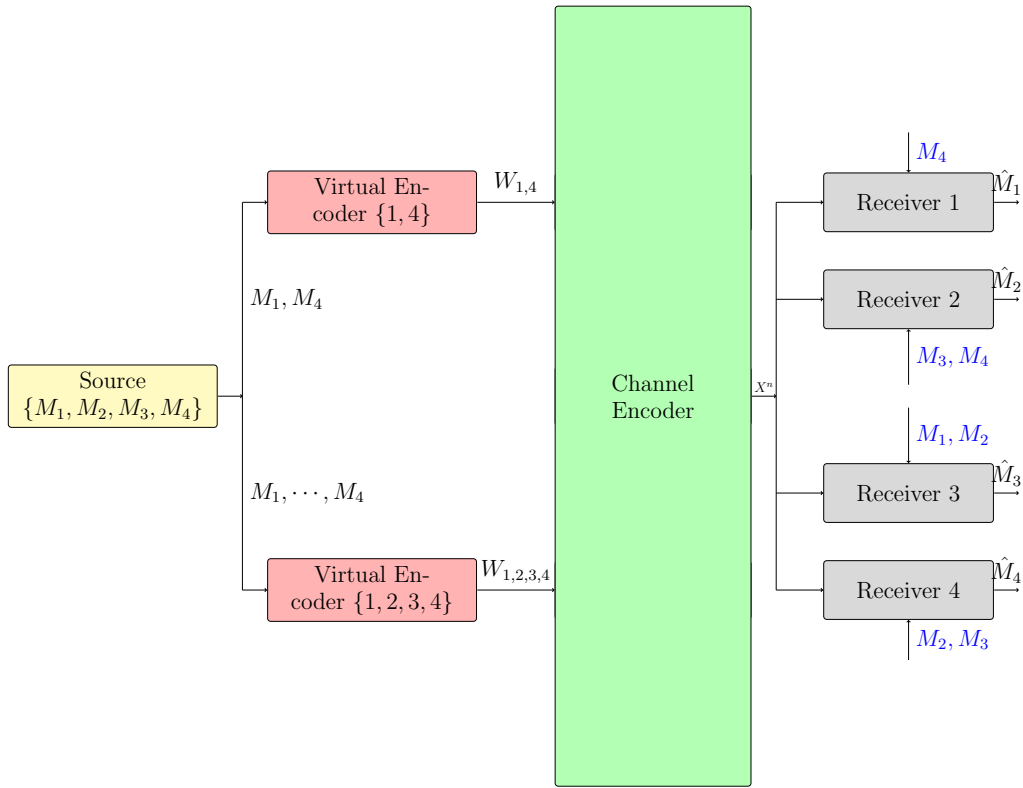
Source $\{M_1, M_2, M_3, M_4\}$

Virtual Encoder $\{1, 4\}$

$W_{1,4}$

$M_1, M_4$

$M_1, \cdots, M_4$

Virtual Encoder $\{1, 2, 3, 4\}$

$W_{1,2,3,4}$

Channel Encoder

$X^n$

$M_4$

Receiver 1

$\hat{M}_1$

Receiver 2

$\hat{M}_2$

$M_3, M_4$

$M_1, M_2$

Receiver 3

$\hat{M}_3$

Receiver 4

$\hat{M}_4$

$M_2, M_3$